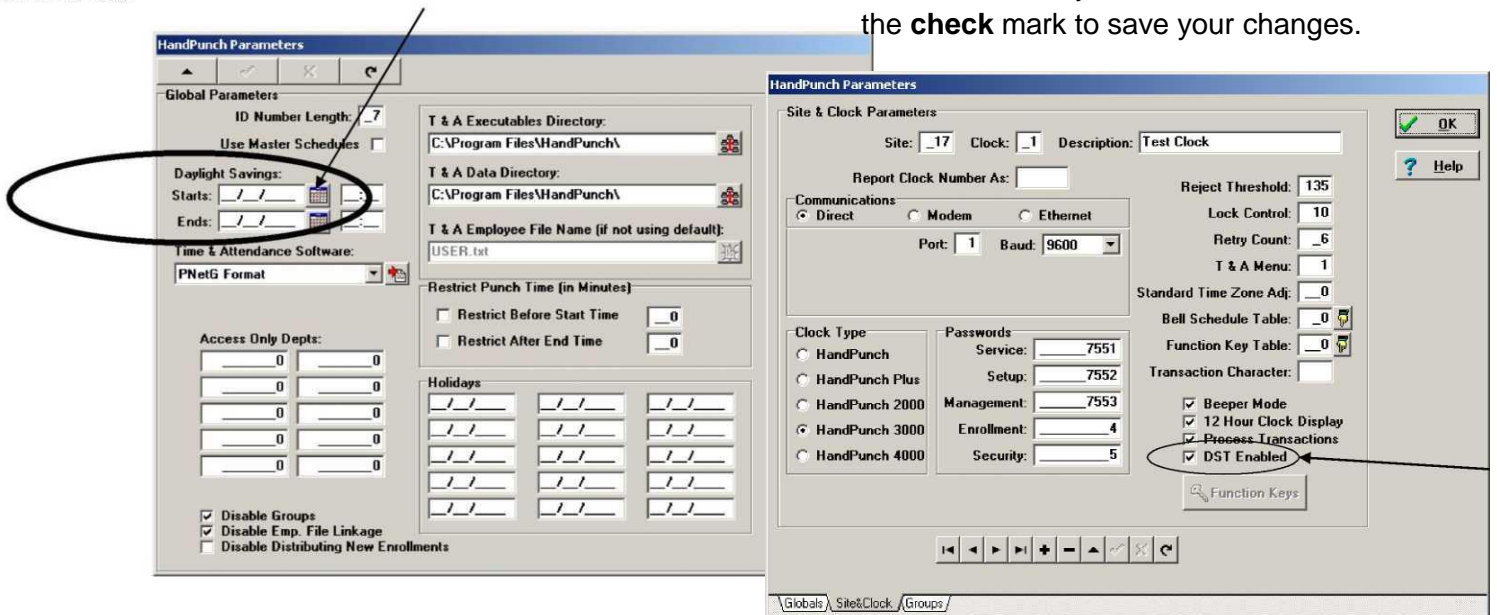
the **check** mark to save your changes.

HandPunch Parameters

Global Parameters

ID Number Length: 7

Use Master Schedules

Daylight Savings:

Starts: / /

Ends: / /

Time & Attendance Software:

PNetG Format

T & A Executables Directory:

C:\Program Files\HandPunch\

T & A Data Directory:

C:\Program Files\HandPunch\

T & A Employee File Name (if not using default):

USER.txt

Restrict Punch Time (in Minutes)

Restrict Before Start Time 0

Restrict After End Time 0

Access Only Depts:

| 0 | 0 |
|---|---|
| 0 | 0 |
| 0 | 0 |
| 0 | 0 |
| 0 | 0 |

Holidays

Disable Groups

Disable Emp. File Linkage

Disable Distributing New Enrollments

HandPunch Parameters

Site & Clock Parameters

Site: 17 Clock: 1 Description: Test Clock

OK

Help

Report Clock Number As:

Communications

Direct Modem Ethernet

Port: 1 Baud: 9600

Reject Threshold: 135

Lock Control: 10

Retry Count: 6

T & A Menu: 1

Standard Time Zone Adj: 0

Bell Schedule Table: 0

Function Key Table: 0

Transaction Character:

Clock Type

HandPunch

HandPunch Plus

HandPunch 2000

HandPunch 3000

HandPunch 4000

Passwords

Service: 7551

Setup: 7552

Management: 7553

Enrollment: 4

Security: 5

Beeper Mode

12 Hour Clock Display

Process Transactions

DST Enabled

Function Keys

Globals Site&Clock Groups